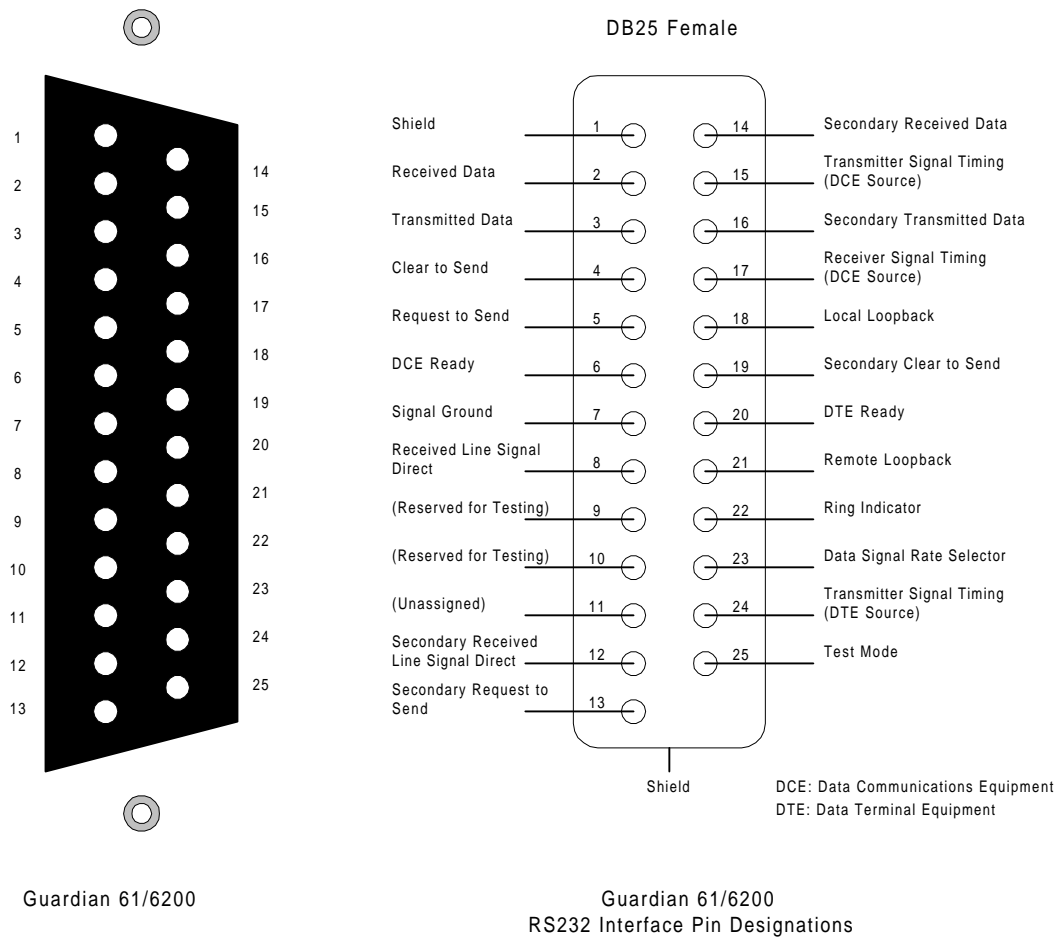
1
2
3
4
5
6
7
8
9
10
11
12
13

14
15
16
17
18
19
20
21
22
23
24
25

DB25 Female

Shield 1
Received Data 2
Transmitted Data 3
Clear to Send 4
Request to Send 5
DCE Ready 6
Signal Ground 7
Received Line Signal Direct 8
(Reserved for Testing) 9
(Reserved for Testing) 10
(Unassigned) 11
Secondary Received Line Signal Direct 12
Secondary Request to Send 13

14 Secondary Received Data
15 Transmitter Signal Timing (DCE Source)
16 Secondary Transmitted Data
17 Receiver Signal Timing (DCE Source)
18 Local Loopback
19 Secondary Clear to Send
20 DTE Ready
21 Remote Loopback
22 Ring Indicator
23 Data Signal Rate Selector
24 Transmitter Signal Timing (DTE Source)
25 Test Mode

Shield

DCE: Data Communications Equipment
DTE: Data Terminal Equipment

Guardian 61/6200

Guardian 61/6200
RS232 Interface Pin Designations